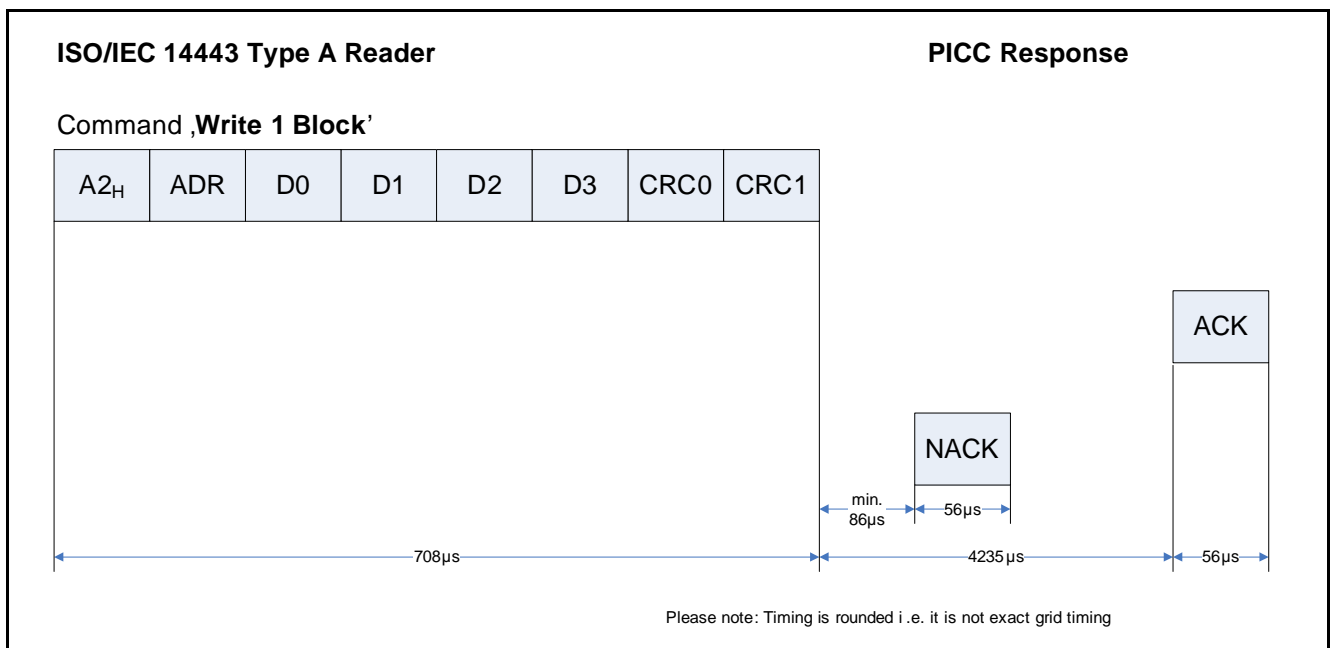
ISO/IEC 14443 Type A Reader

PICC Response

Command ‚Write 1 Block'

| $A2_H$ | ADR | D0 | D1 | D2 | D3 | CRC0 | CRC1 |
|---|---|---|---|---|---|---|---|

ACK

NACK

min. 86µs

56µs

708µs

4235 µs

56µs

Please note: Timing is rounded i .e. it is not exact grid timing